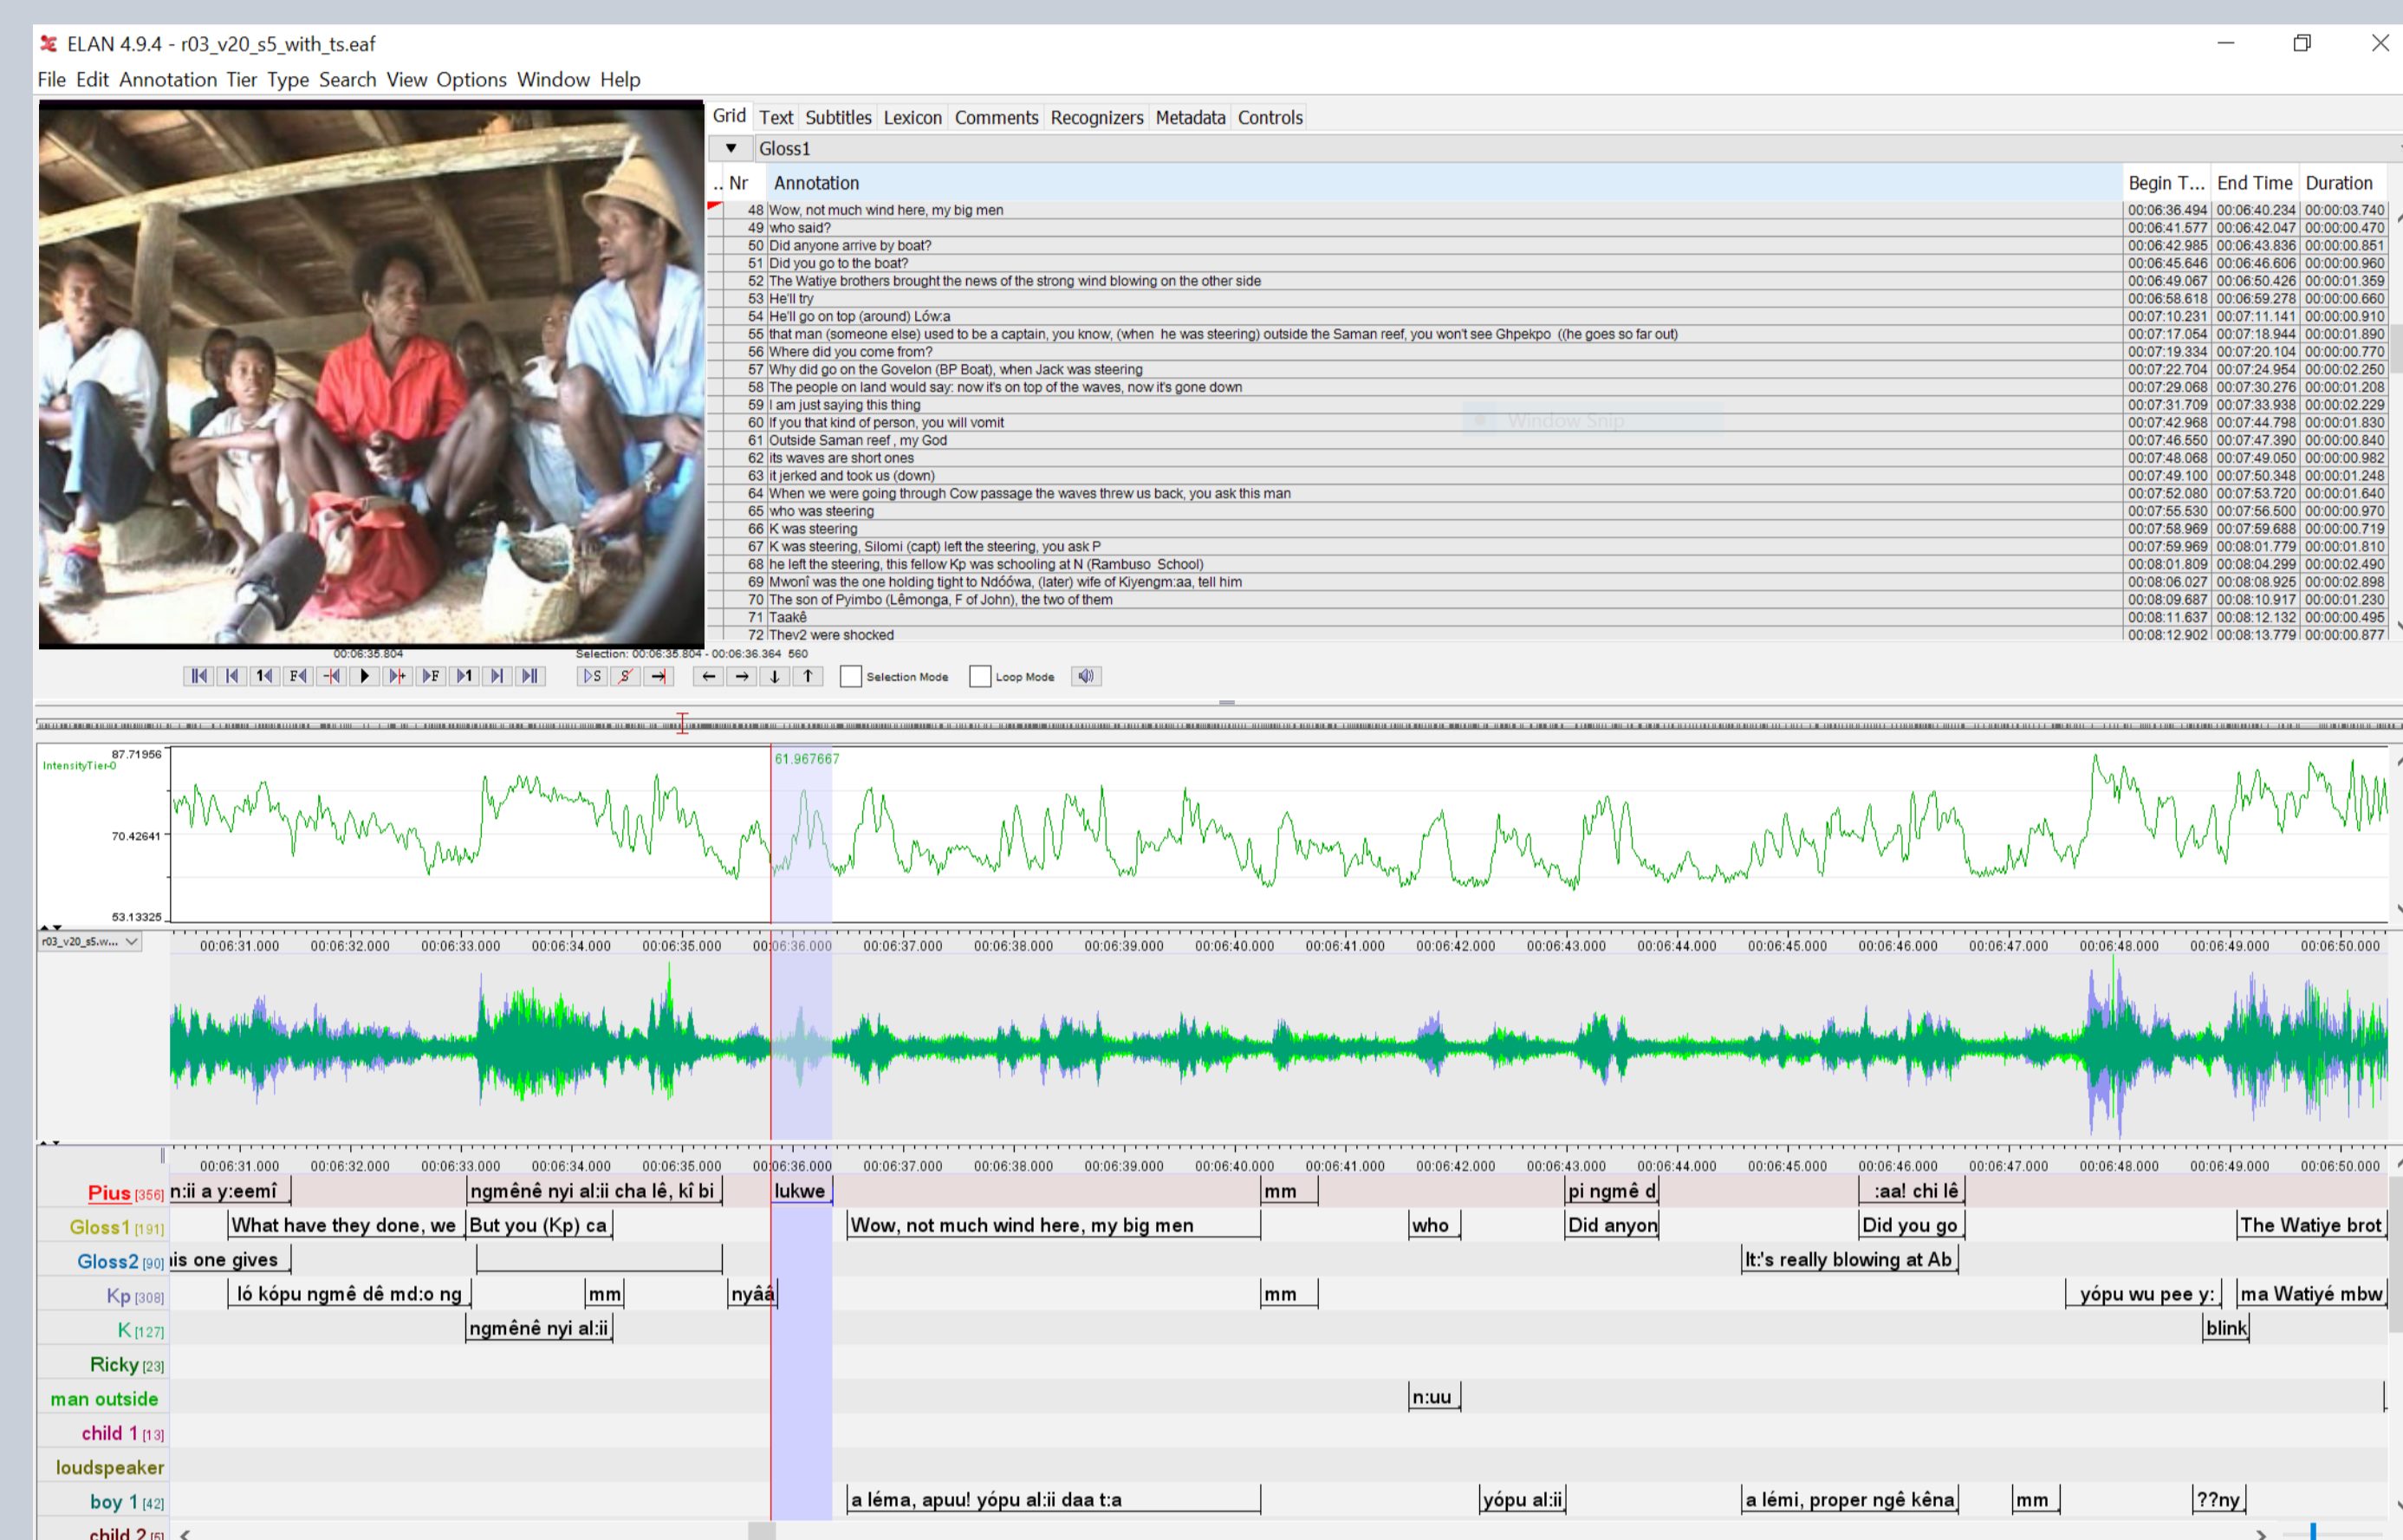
ELAN 4.9.4 - r03_v20_s5_with_ts.eaf

File Edit Annotation Tier Type Search View Options Window Help

Grid Text Subtitles Lexicon Comments Recognizers Metadata Controls

Gloss1

| Nr | Annotation | Begin T... | End Time | Duration |
|---|---|---|---|---|
| 48 | Wow, not much wind here, my big men | 00:06:36.494 | 00:06:40.234 | 00:00:03.740 |
| 49 | who said? | 00:06:41.577 | 00:06:42.047 | 00:00:00.470 |
| 50 | Did anyone arrive by boat? | 00:06:42.985 | 00:06:43.836 | 00:00:00.851 |
| 51 | Did you go to the boat? | 00:06:45.646 | 00:06:46.606 | 00:00:00.960 |
| 52 | The Watiye brothers brought the news of the strong wind blowing on the other side | 00:06:49.067 | 00:06:50.426 | 00:00:01.359 |
| 53 | He'll try | 00:06:58.618 | 00:06:59.278 | 00:00:00.660 |
| 54 | He'll go on top (around) Lów:a | 00:07:10.231 | 00:07:11.141 | 00:00:00.910 |
| 55 | that man (someone else) used to be a captain, you know, (when he was steering) outside the Saman reef, you won't see Ghpekpo ((he goes so far out) | 00:07:17.054 | 00:07:18.944 | 00:00:01.890 |
| 56 | Where did you come from? | 00:07:19.334 | 00:07:20.104 | 00:00:00.770 |
| 57 | Why did go on the Govelon (BP Boat), when Jack was steering | 00:07:22.704 | 00:07:24.954 | 00:00:02.250 |
| 58 | The people on land would say: now it's on top of the waves, now it's gone down | 00:07:29.068 | 00:07:30.276 | 00:00:01.208 |
| 59 | I am just saying this thing | 00:07:31.709 | 00:07:33.938 | 00:00:02.229 |
| 60 | If you that kind of person, you will vomit | 00:07:42.968 | 00:07:44.798 | 00:00:01.830 |
| 61 | Outside Saman reef , my God | 00:07:46.550 | 00:07:47.390 | 00:00:00.840 |
| 62 | its waves are short ones | 00:07:48.068 | 00:07:49.050 | 00:00:00.982 |
| 63 | it jerked and took us (down) | 00:07:49.100 | 00:07:50.348 | 00:00:01.248 |
| 64 | When we were going through Cow passage the waves threw us back, you ask this man | 00:07:52.080 | 00:07:53.720 | 00:00:01.640 |
| 65 | who was steering | 00:07:55.530 | 00:07:56.500 | 00:00:00.970 |
| 66 | K was steering | 00:07:58.969 | 00:07:59.688 | 00:00:00.719 |
| 67 | K was steering, Silomi (capt) left the steering, you ask P | 00:07:59.969 | 00:08:01.779 | 00:00:01.810 |
| 68 | he left the steering, this fellow Kp was schooling at N (Rambuso School) | 00:08:01.809 | 00:08:04.299 | 00:00:02.490 |
| 69 | Mwoní was the one holding tight to Ndóówa, (later) wife of Kiyengm:aa, tell him | 00:08:06.027 | 00:08:08.925 | 00:00:02.898 |
| 70 | The son of Pyimbo (Lêmonga, F of John), the two of them | 00:08:09.687 | 00:08:10.917 | 00:00:01.230 |
| 71 | Taakê | 00:08:11.637 | 00:08:12.132 | 00:00:00.495 |
| 72 | Thev2 were shocked | 00:08:12.902 | 00:08:13.779 | 00:00:00.877 |

00:06:35.804
Selection: 00:06:35.804 - 00:06:36.364 560
Selection Mode Loop Mode

87.71956
IntensityTier-0
70.42641
53.13325
61.967667

r03_v20_s5.w...

00:06:31.000 00:06:32.000 00:06:33.000 00:06:34.000 00:06:35.000 00:06:36.000 00:06:37.000 00:06:38.000 00:06:39.000 00:06:40.000 00:06:41.000 00:06:42.000 00:06:43.000 00:06:44.000 00:06:45.000 00:06:46.000 00:06:47.000 00:06:48.000 00:06:49.000 00:06:50.000

Pius [356] n:ii a y:eemí | ngmênê nyi al:ii cha lê, kî bi | lukwe | mm | pi ngmê d | :aa! chi lê
Gloss1 [191] What have they done, we | But you (Kp) ca | Wow, not much wind here, my big men | who | Did anyon | Did you go | The Watiye brot
Gloss2 [90] iis one gives | It:'s really blowing at Ab
Kp [308] ló kópu ngmê dê md:o ng | mm | nyâá | mm | yópu wu pee y: | ma Watiyé mbw
K [127] ngmênê nyi al:ii | blink
Ricky [23]
man outside n:uu
child 1 [13]
loudspeaker
boy 1 [42] a léma, apuu! yópu al:ii daa t:a | yópu al:ii | a lémi, proper ngê kêna | mm | ??ny
child 2 [5]